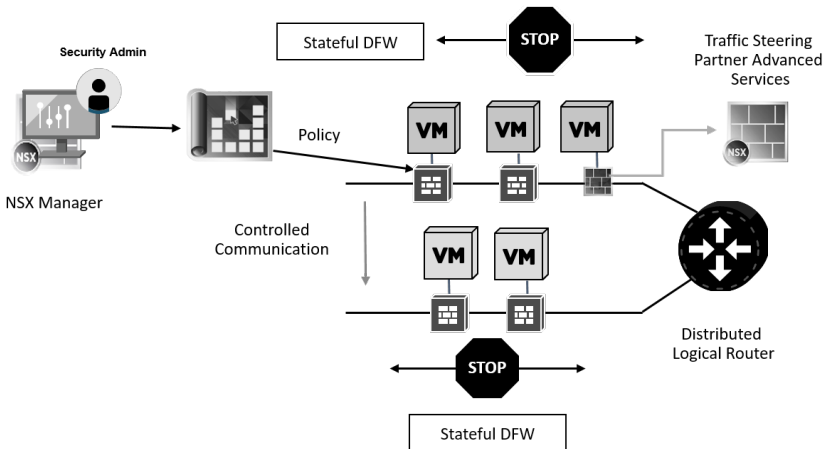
Security Admin

Stateful DFW

STOP

Traffic Steering Partner Advanced Services

NSX

NSX Manager

Policy

VM

VM

VM

NSX

Controlled Communication

VM

VM

Distributed Logical Router

STOP

Stateful DFW